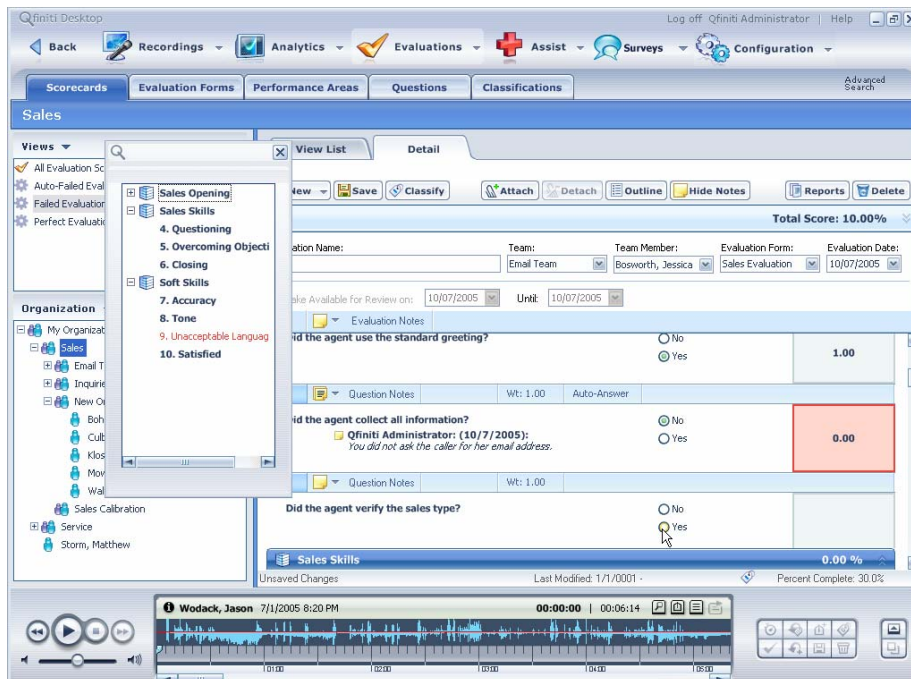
Qfiniti Desktop

Log off Qfiniti Administrator | Help

Back

Recordings

Analytics

Evaluations

Assist

Surveys

Configuration

Scorecards

Evaluation Forms

Performance Areas

Questions

Classifications

Advanced Search

Sales

Views

All Evaluation Sc

Auto-Failed Eval

Failed Evaluation

Perfect Evaluati

Sales Opening

Sales Skills

4. Questioning

5. Overcoming Objecti

6. Closing

Soft Skills

7. Accuracy

8. Tone

9. Unacceptable Languag

10. Satisfied

Organization

My Organizat

Sales

Email T

Inquirie

New O

Boh

Cull

Klos

Mov

Wal

Sales Calibration

Service

Storm, Matthew

View List

Detail

New

Save

Classify

Attach

Detach

Outline

Hide Notes

Reports

Delete

Total Score: 10.00%

uation Name:

Team:

Email Team

Team Member:

Bosworth, Jessica

Evaluation Form:

Sales Evaluation

Evaluation Date:

10/07/2005

ake Available for Review on:

10/07/2005

Until:

10/07/2005

Evaluation Notes

id the agent use the standard greeting?

No

Yes

1.00

Question Notes

Wt: 1.00

Auto-Answer

id the agent collect all information?

Qfiniti Administrator: (10/7/2005):

You did not ask the caller for her email address.

No

Yes

0.00

Question Notes

Wt: 1.00

Did the agent verify the sales type?

No

Yes

Sales Skills

0.00 %

Unsaved Changes

Last Modified: 1/1/0001 -

Percent Complete: 30.0%

Wodack, Jason 7/1/2005 8:20 PM

00:00:00 | 00:06:14

00:00

01:00

02:00

03:00

04:00

05:00